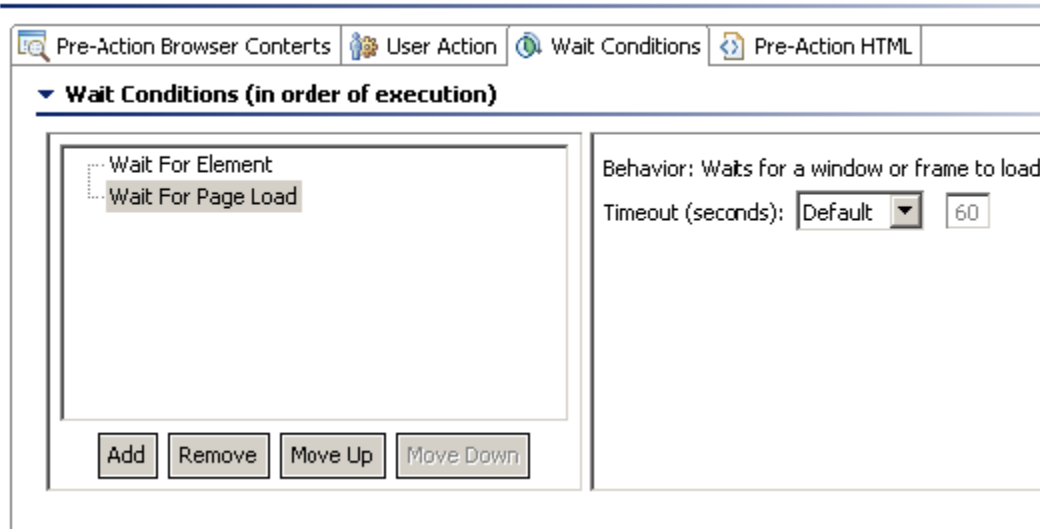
Pre-Action Browser Contents | User Action | Wait Conditions | Pre-Action HTML

Wait Conditions (in order of execution)

Wait For Element
Wait For Page Load

Add | Remove | Move Up | Move Down

Behavior: Waits for a window or frame to load

Timeout (seconds): Default 60